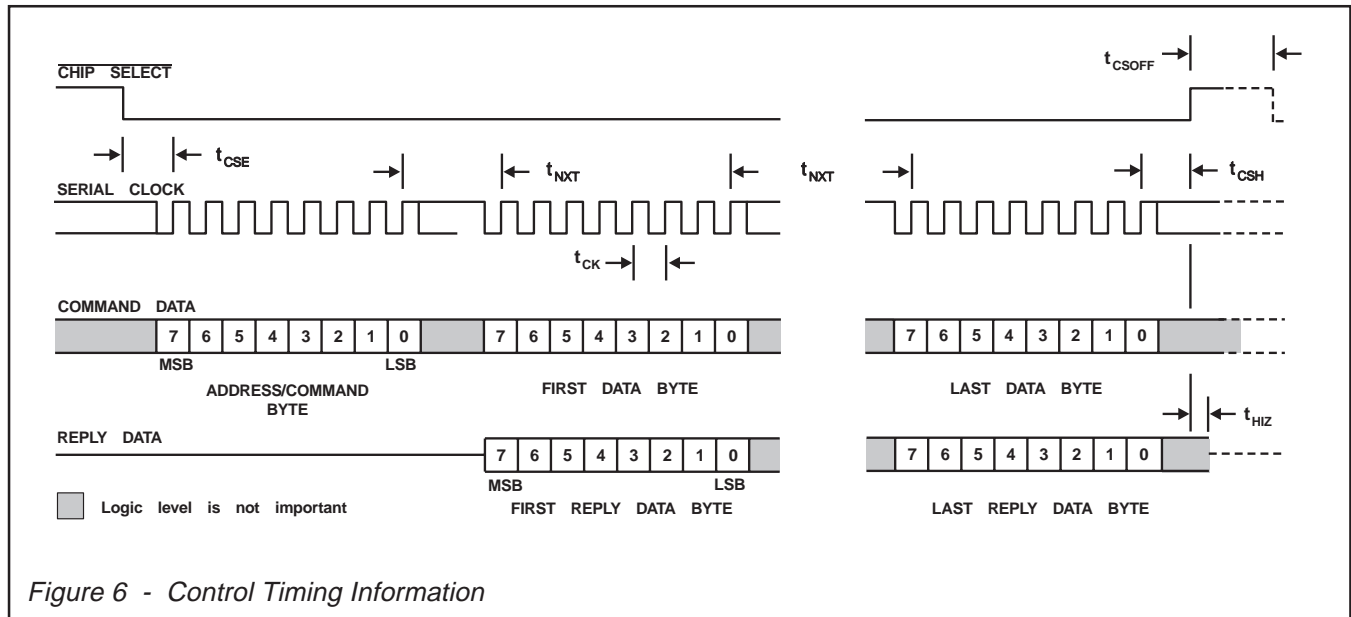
$t_{CSOFF}$

$\overline{\text{CHIP SELECT}}$

$t_{CSE}$

$t_{NXT}$

$t_{NXT}$

$t_{CSH}$

SERIAL CLOCK

$t_{CK}$

COMMAND DATA

| 7 | 6 | 5 | 4 | 3 | 2 | 1 | 0 |
|---|---|---|---|---|---|---|---|

MSB

LSB

ADDRESS/COMMAND BYTE

| 7 | 6 | 5 | 4 | 3 | 2 | 1 | 0 |
|---|---|---|---|---|---|---|---|

FIRST DATA BYTE

| 7 | 6 | 5 | 4 | 3 | 2 | 1 | 0 |
|---|---|---|---|---|---|---|---|

LAST DATA BYTE

$t_{HIZ}$

REPLY DATA

| 7 | 6 | 5 | 4 | 3 | 2 | 1 | 0 |
|---|---|---|---|---|---|---|---|

MSB

LSB

FIRST REPLY DATA BYTE

| 7 | 6 | 5 | 4 | 3 | 2 | 1 | 0 |
|---|---|---|---|---|---|---|---|

LAST REPLY DATA BYTE

Logic level is not important

Figure 6 - Control Timing Information